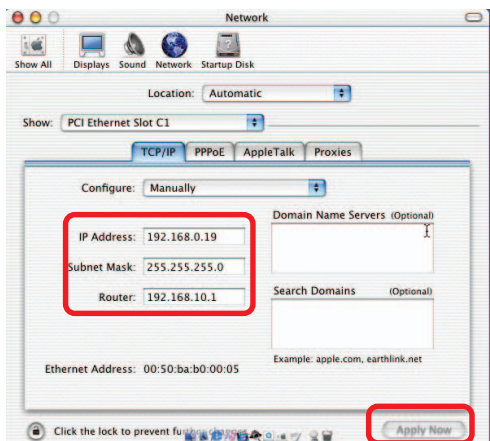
Network

Show All Displays Sound Network Startup Disk

Location: Automatic

Show: PCI Ethernet Slot C1

TCP/IP PPPoE AppleTalk Proxies

Configure: Manually

Domain Name Servers (Optional)

IP Address: 192.168.0.19

Subnet Mask: 255.255.255.0

Router: 192.168.10.1

Search Domains (Optional)

Example: apple.com, earthlink.net

Ethernet Address: 00:50:ba:b0:00:05

Click the lock to prevent fu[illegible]

Apply Now